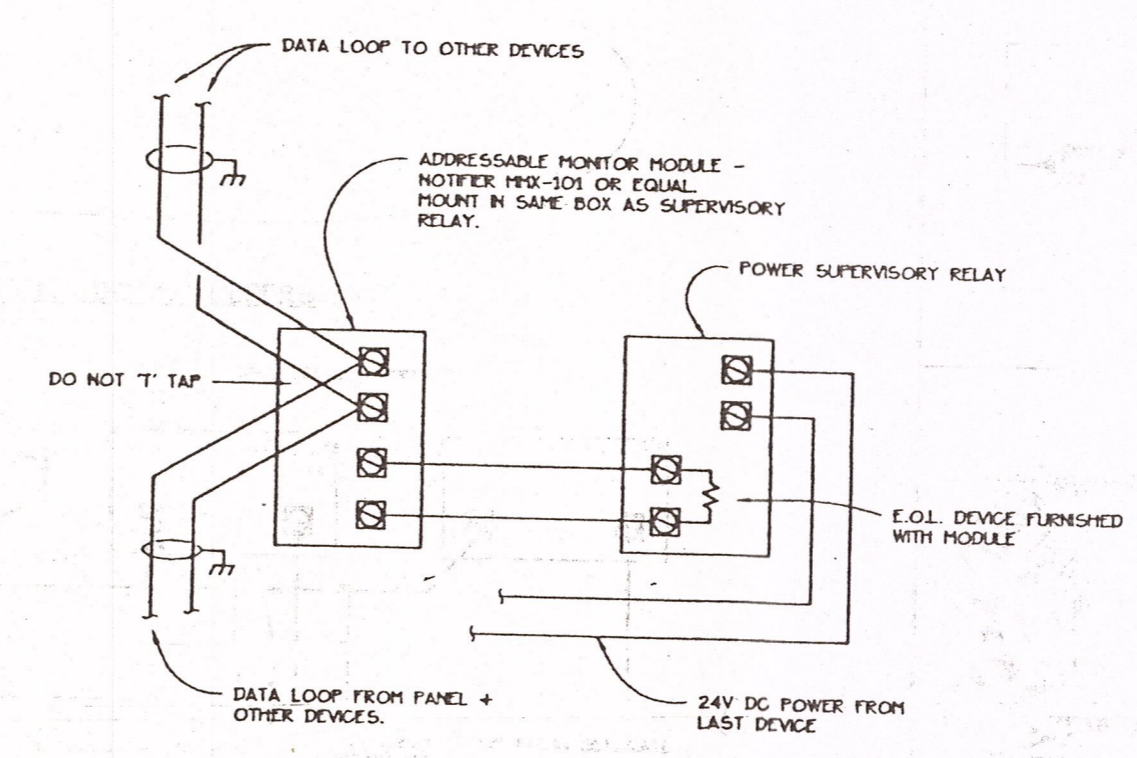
DATA LOOP TO OTHER DEVICES

ADDRESSABLE MONITOR MODULE - NOTIFIER MMX-101 OR EQUAL. MOUNT IN SAME BOX AS SUPERVISORY RELAY.

POWER SUPERVISORY RELAY

DO NOT 'T' TAP

E.O.L. DEVICE FURNISHED WITH MODULE

DATA LOOP FROM PANEL + OTHER DEVICES.

24V DC POWER FROM LAST DEVICE